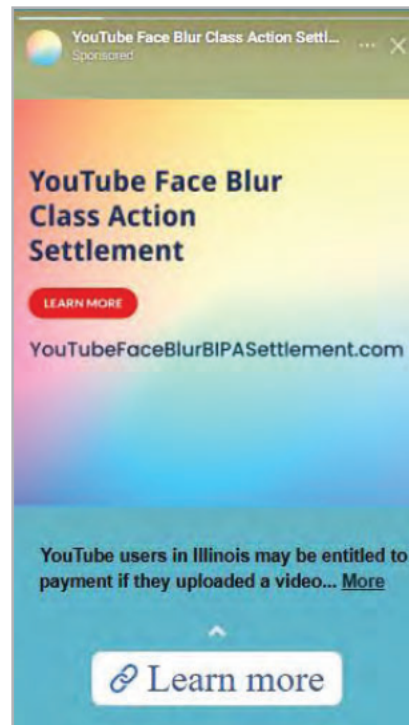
YouTube Face Blur Class Action Settl...
Sponsored

YouTube Face Blur Class Action Settlement

LEARN MORE

YouTubeFaceBlurBIPASettlement.com

YouTube users in Illinois may be entitled to payment if they uploaded a video... More

Learn more